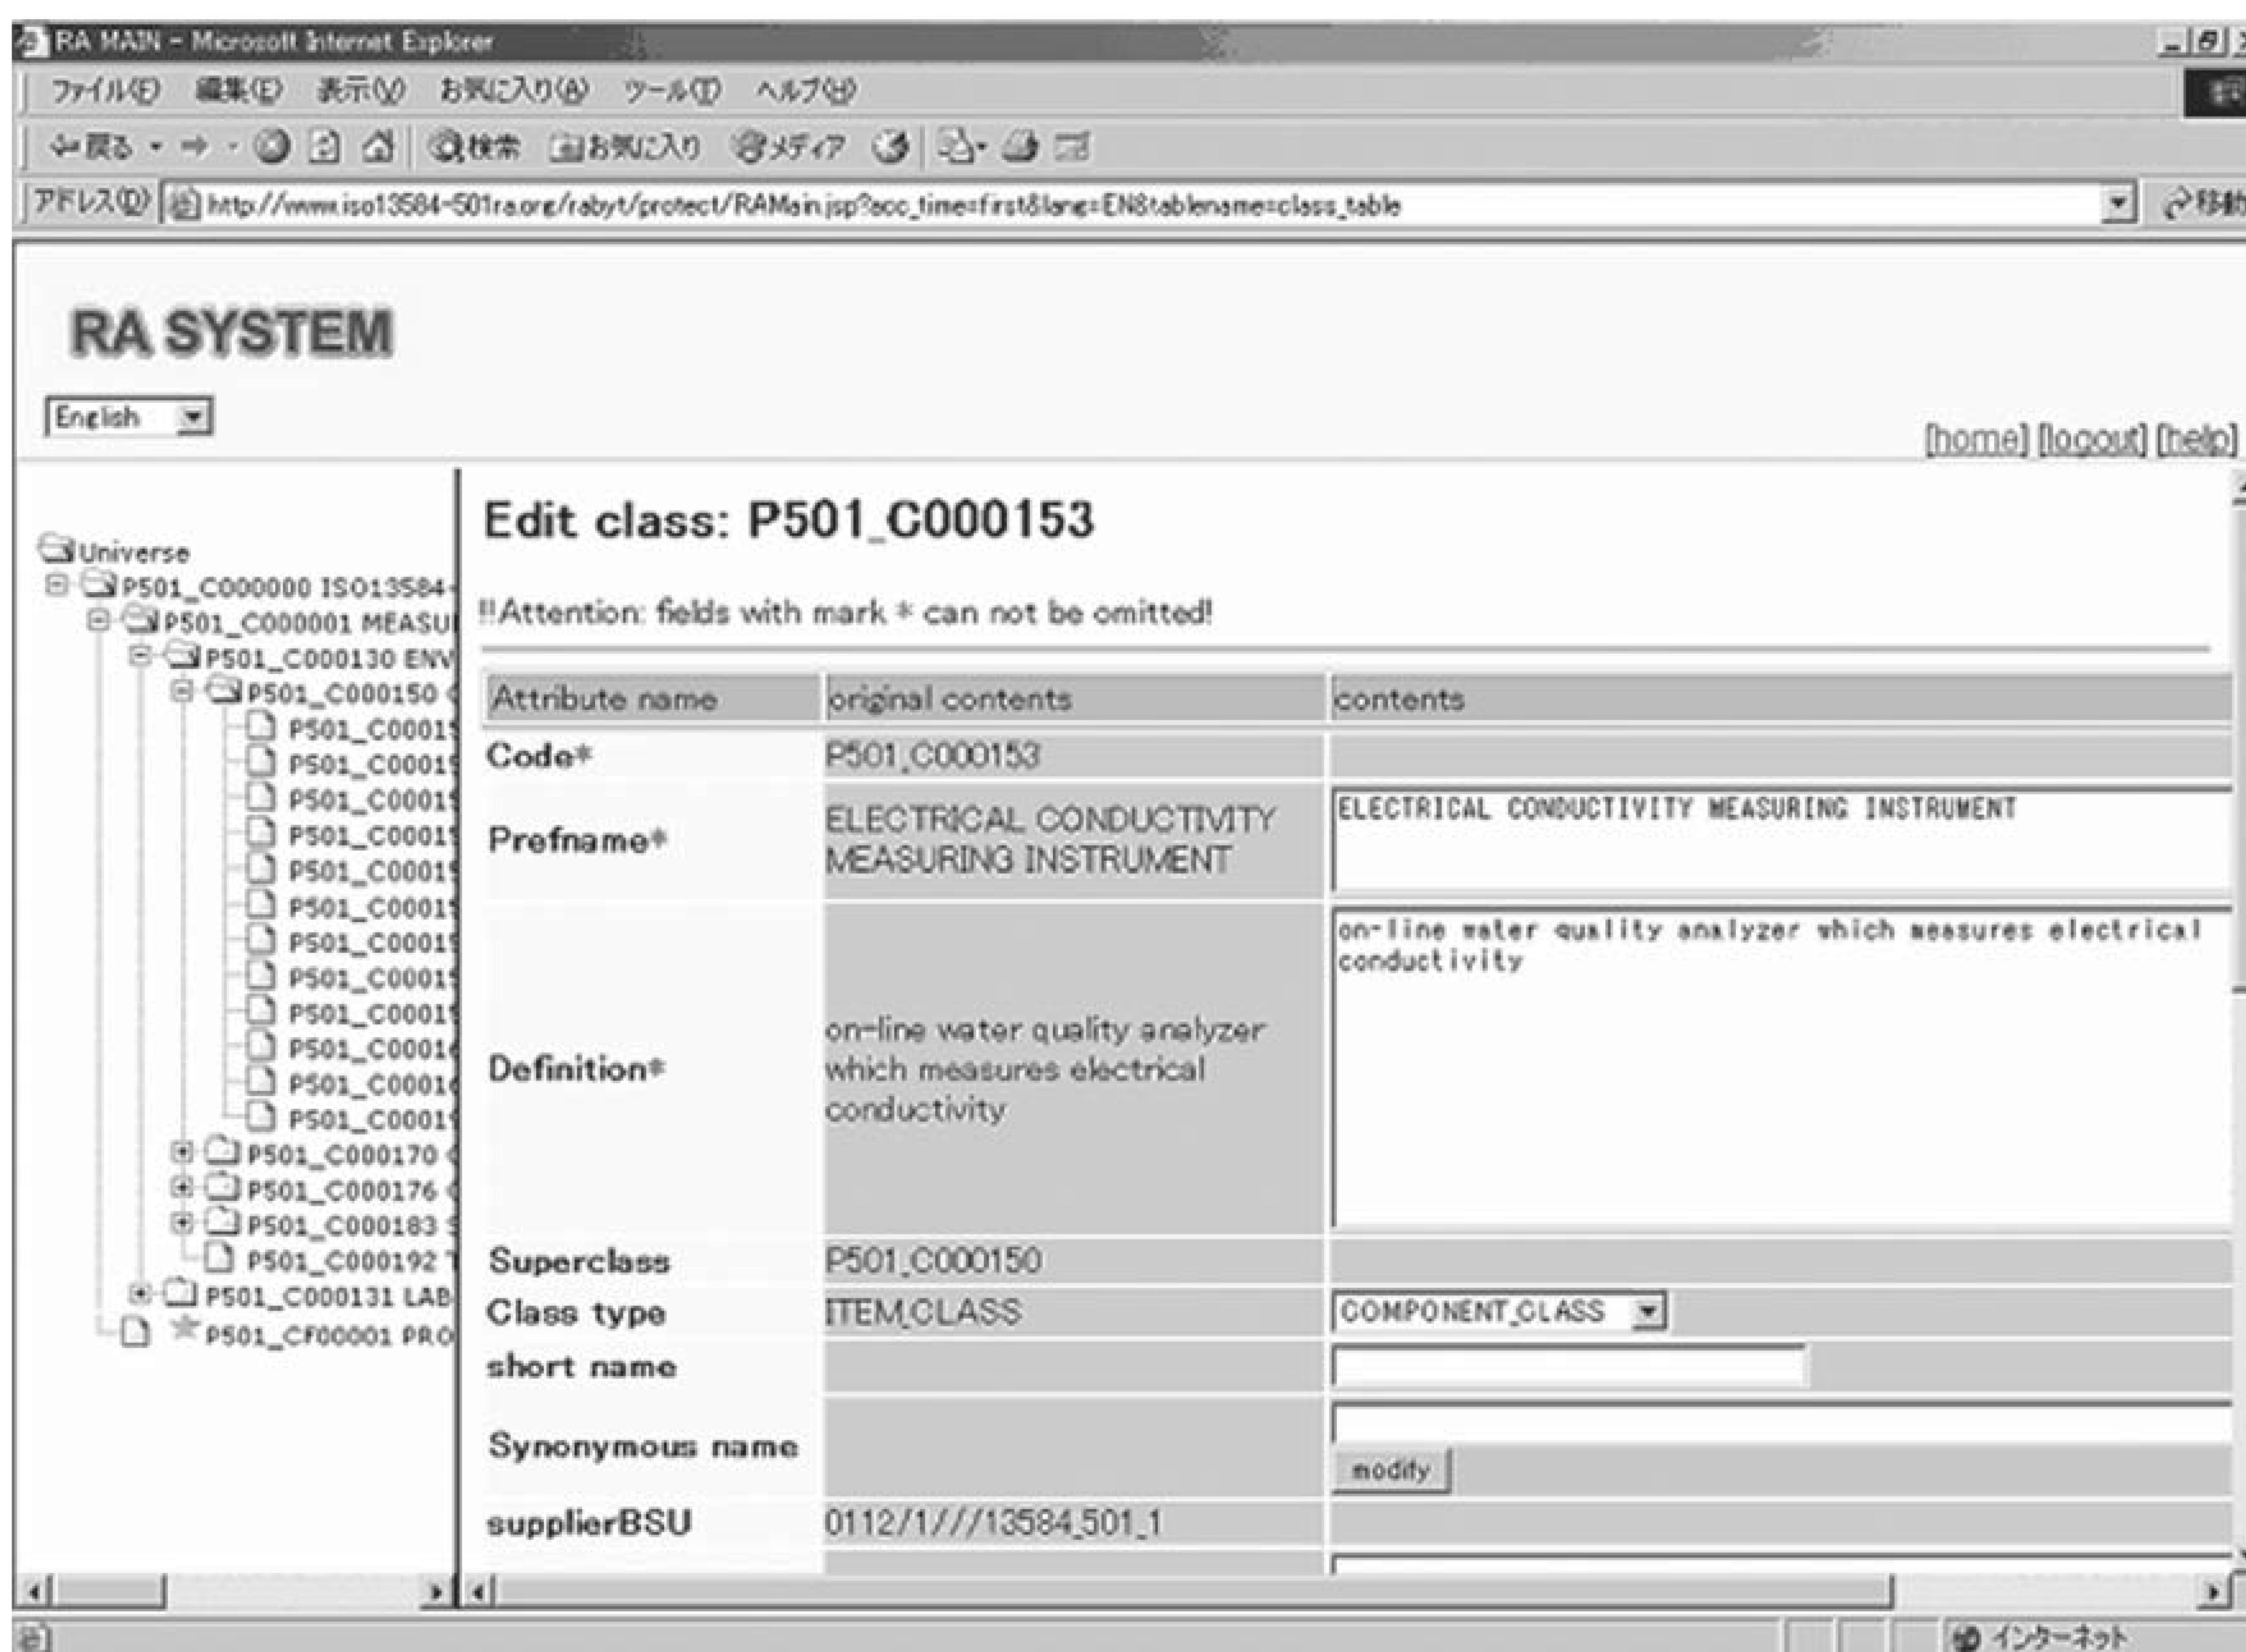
RA MAIN - Microsoft Internet Explorer

ファイル(F) 編集(E) 表示(V) お気に入り(A) ツール(T) ヘルプ(H)

戻る 検索 お気に入り メディア

アドレス(D) http://www.iso13584-501ra.org/rabyt/protect/RAMain.jsp?acc_time=first&lang=EN&tablename=class_table

移動

RA SYSTEM

English

[home] [logout] [help]

Universe
P501_C000000 ISO13584-
P501_C000001 MEASU
P501_C000130 ENV
P501_C000150
P501_C0001
P501_C0001
P501_C0001
P501_C0001
P501_C0001
P501_C0001
P501_C0001
P501_C0001
P501_C0001
P501_C0001
P501_C0001
P501_C0001
P501_C000170
P501_C000176
P501_C000183
P501_C000192
P501_C000131 LAB
P501_CF00001 PRO

Edit class: P501_C000153

!!Attention: fields with mark * can not be omitted!

| Attribute name | original contents | contents |
|---|---|---|
| Code* | P501_C000153 | |
| Prefname* | ELECTRICAL CONDUCTIVITY MEASURING INSTRUMENT | ELECTRICAL CONDUCTIVITY MEASURING INSTRUMENT |
| Definition* | on-line water quality analyzer which measures electrical conductivity | on-line water quality analyzer which measures electrical conductivity |
| Superclass | P501_C000150 | |
| Class type | ITEM_CLASS | COMPONENT_CLASS |
| short name | | |
| Synonymous name | | modify |
| supplierBSU | 0112/1///13584_501_1 | |

インターネット